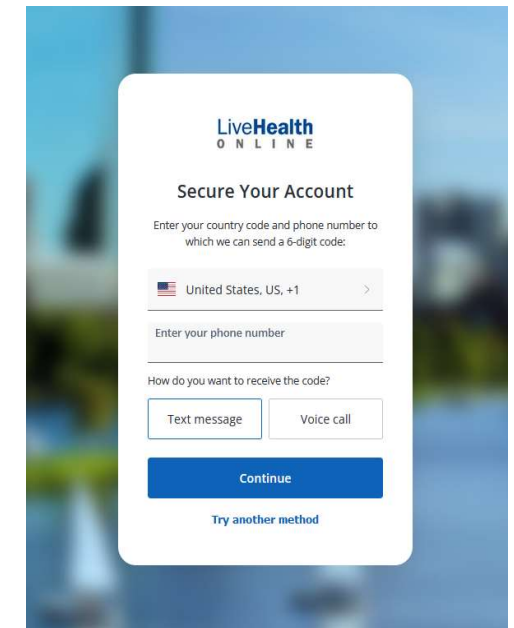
LiveHealth
ONLINE

Secure Your Account

Enter your country code and phone number to which we can send a 6-digit code:

United States, US, +1

Enter your phone number

How do you want to receive the code?

Text message

Voice call

Continue

Try another method